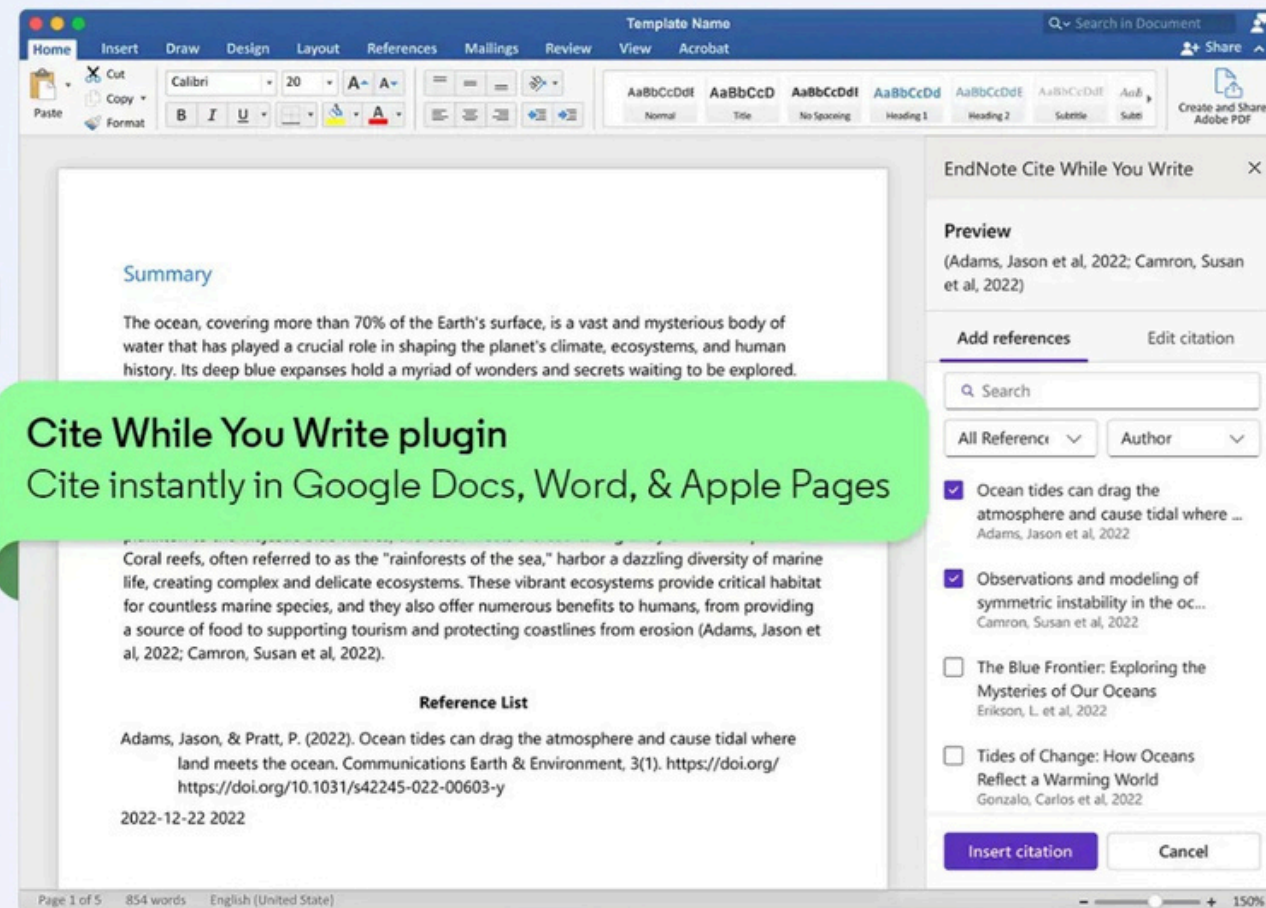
Template Name

Search in Document

Home Insert Draw Design Layout References Mailings Review View Acrobat

Share

Paste Cut Copy Format

Calibri 20

B I U

AaBbCcDdE Normal
AaBbCcD Title
AaBbCcDdI No Spacing
AaBbCcDd Heading 1
AaBbCcDdE Heading 2
AaBbCcDdE Subtitle
AaB Subt

Create and Share Adobe PDF

Summary

The ocean, covering more than 70% of the Earth's surface, is a vast and mysterious body of water that has played a crucial role in shaping the planet's climate, ecosystems, and human history. Its deep blue expanses hold a myriad of wonders and secrets waiting to be explored.

Cite While You Write plugin

Cite instantly in Google Docs, Word, & Apple Pages

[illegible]

Coral reefs, often referred to as the "rainforests of the sea," harbor a dazzling diversity of marine life, creating complex and delicate ecosystems. These vibrant ecosystems provide critical habitat for countless marine species, and they also offer numerous benefits to humans, from providing a source of food to supporting tourism and protecting coastlines from erosion (Adams, Jason et al, 2022; Camron, Susan et al, 2022).

Reference List

Adams, Jason, & Pratt, P. (2022). Ocean tides can drag the atmosphere and cause tidal where land meets the ocean. Communications Earth & Environment, 3(1). https://doi.org/ https://doi.org/10.1031/s42245-022-00603-y

2022-12-22 2022

EndNote Cite While You Write

Preview

(Adams, Jason et al, 2022; Camron, Susan et al, 2022)

Add references

Edit citation

Search

All Reference

Author

Ocean tides can drag the atmosphere and cause tidal where ...
Adams, Jason et al, 2022

Observations and modeling of symmetric instability in the oc...
Camron, Susan et al, 2022

The Blue Frontier: Exploring the Mysteries of Our Oceans
Erikson, L. et al, 2022

Tides of Change: How Oceans Reflect a Warming World
Gonzalo, Carlos et al, 2022

Insert citation

Cancel

Page 1 of 5 854 words English (United State)

150%